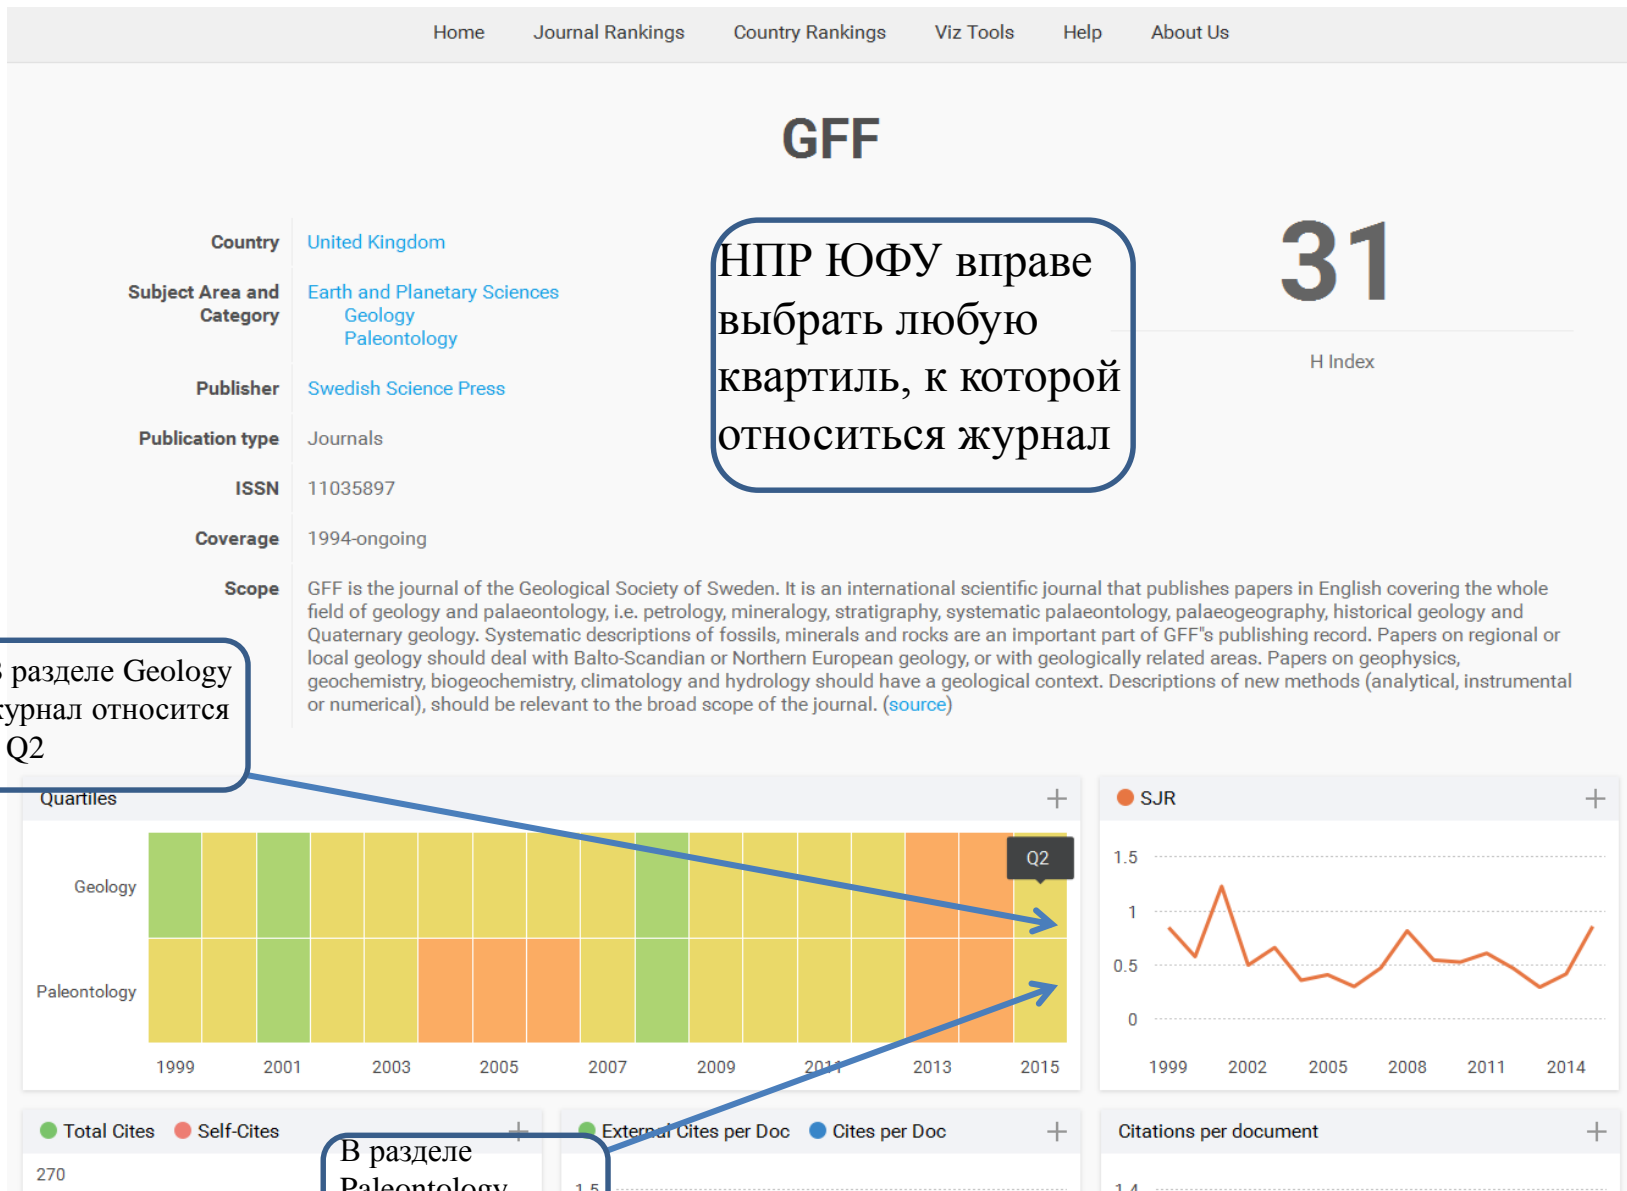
Home Journal Rankings Country Rankings Viz Tools Help About Us

GFF

Country United Kingdom

Subject Area and Category Earth and Planetary Sciences
Geology
Paleontology

Publisher Swedish Science Press

Publication type Journals

ISSN 11035897

Coverage 1994-ongoing

Scope GFF is the journal of the Geological Society of Sweden. It is an international scientific journal that publishes papers in English covering the whole field of geology and palaeontology, i.e. petrology, mineralogy, stratigraphy, systematic palaeontology, palaeogeography, historical geology and Quaternary geology. Systematic descriptions of fossils, minerals and rocks are an important part of GFF's publishing record. Papers on regional or local geology should deal with Balto-Scandian or Northern European geology, or with geologically related areas. Papers on geophysics, geochemistry, biogeochemistry, climatology and hydrology should have a geological context. Descriptions of new methods (analytical, instrumental or numerical), should be relevant to the broad scope of the journal. (source)

НПР ЮФУ вправе выбрать любую квартиль, к которой относиться журнал

31

H Index

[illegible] разделе Geology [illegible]урнал относится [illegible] Q2

Quartiles +

Geology

Paleontology

Q2

1999 2001 2003 2005 2007 2009 2011 2013 2015

SJR +

1.5
1
0.5
0

1999 2002 2005 2008 2011 2014

Total Cites Self-Cites +

270

В разделе Paleontology

External Cites per Doc Cites per Doc +

1.5

Citations per document +

1.4